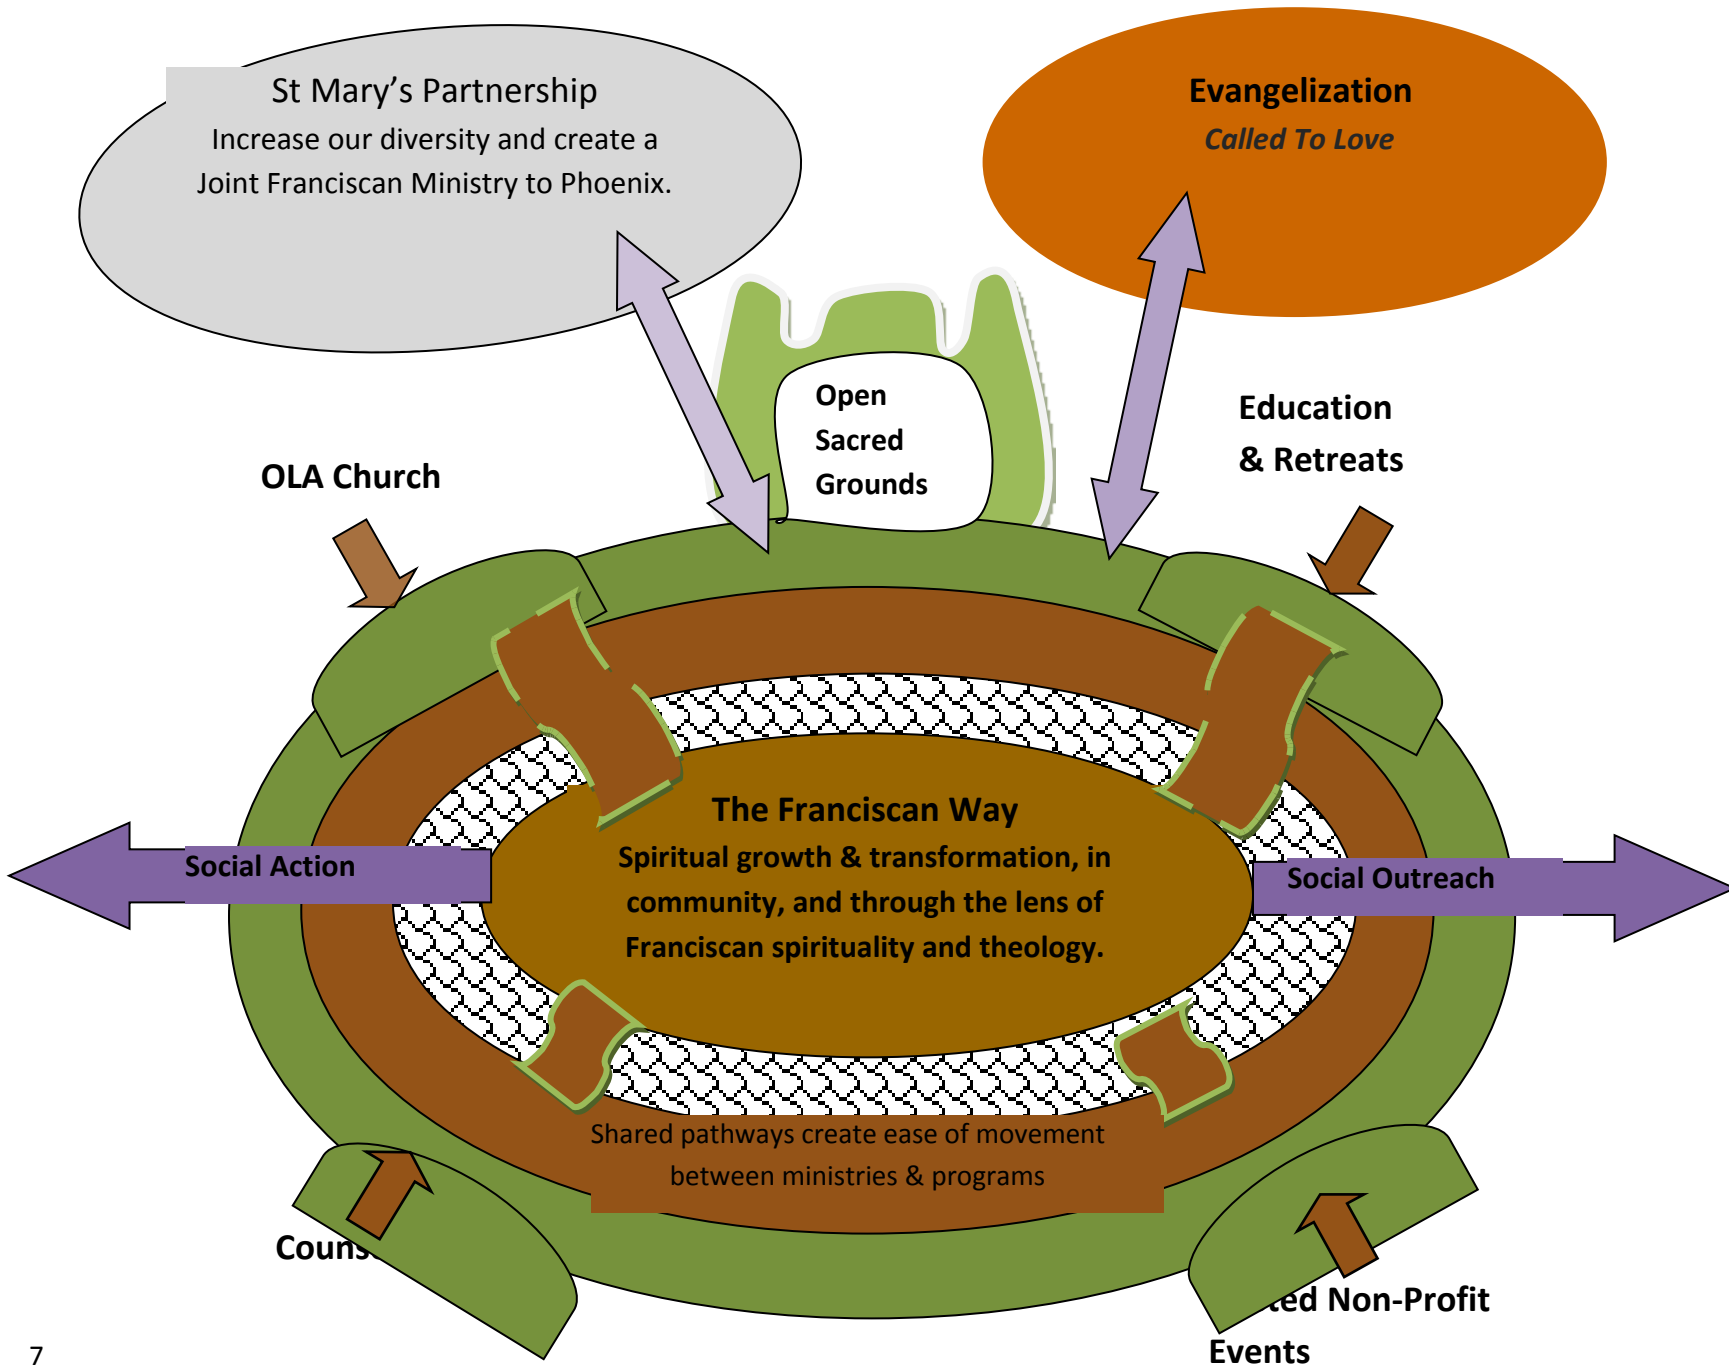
St Mary's Partnership

Increase our diversity and create a Joint Franciscan Ministry to Phoenix.

Evangelization

Called To Love

Open Sacred Grounds

Education & Retreats

OLA Church

The Franciscan Way

Spiritual growth & transformation, in community, and through the lens of Franciscan spirituality and theology.

Social Action

Social Outreach

Shared pathways create ease of movement between ministries & programs

Couns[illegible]

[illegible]ted Non-Profit Events

7